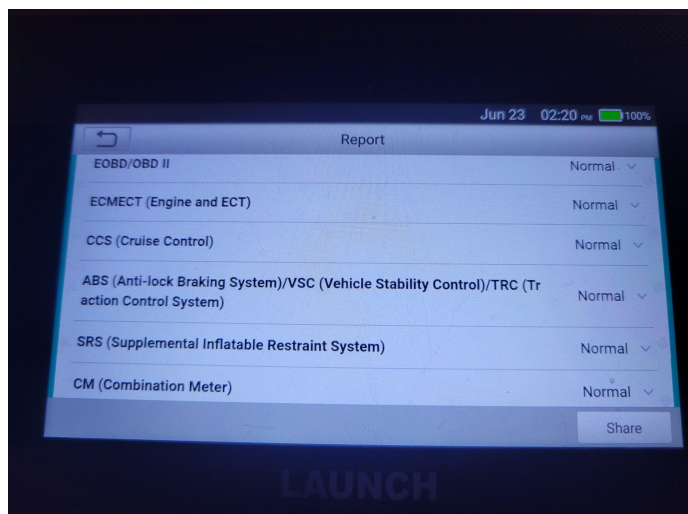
Jun 23 02:20 PM 100%

Report

EOBD/OBD II Normal

ECMECT (Engine and ECT) Normal

CCS (Cruise Control) Normal

ABS (Anti-lock Braking System)/VSC (Vehicle Stability Control)/TRC (Traction Control System) Normal

SRS (Supplemental Inflatable Restraint System) Normal

CM (Combination Meter) Normal

Share

LAUNCH